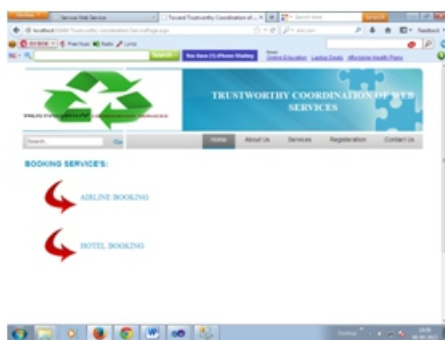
Service Web Service

Toward Trustworthy Coordination of ...

localhost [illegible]

Search

Free Music | Radio | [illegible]

You Have (1) iPhone Waiting

Online Education | Laptop Deals | Affordable Health Plans

TRUSTWORTHY COORDINATION OF WEB SERVICES

Search

Go

Home | About Us | Services | Registration | Contact Us

BOOKING SERVICE'S:

AIRLINE BOOKING

HOTEL BOOKING